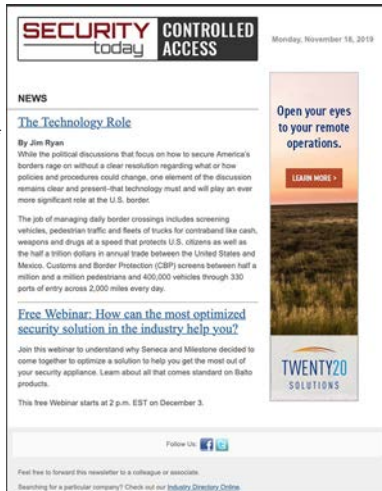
SECURITY today CONTROLLED ACCESS

Monday, November 18, 2019

NEWS

The Technology Role

By Jim Ryan

While the political discussions that focus on how to secure America's borders rage on without a clear resolution regarding what or how policies and procedures could change, one element of the discussion remains clear and present–that technology must and will play an ever more significant role at the U.S. border.

The job of managing daily border crossings includes screening vehicles, pedestrian traffic and fleets of trucks for contraband like cash, weapons and drugs at a traffic speed that protects U.S. citizens as well as the half a trillion dollars in annual trade between the United States and Mexico. Customs and Border Protection (CBP) screens between half a million and a million pedestrians and 400,000 vehicles through 330 ports of entry across 2,000 miles every day.

Free Webinar: How can the most optimized security solution in the industry help you?

Join this webinar to understand why Seneca and Milestone decided to come together to optimize a solution to help you get the most out of your security appliance. Learn about all that comes standard on Balto products.

This free Webinar starts at 2 p.m. EST on December 3.

Open your eyes to your remote operations.

LEARN MORE >

TWENTY20 SOLUTIONS

Follow Us

Feel free to forward this newsletter to a colleague or associate.

Searching for a particular company? Check out our Industry Directory Online.